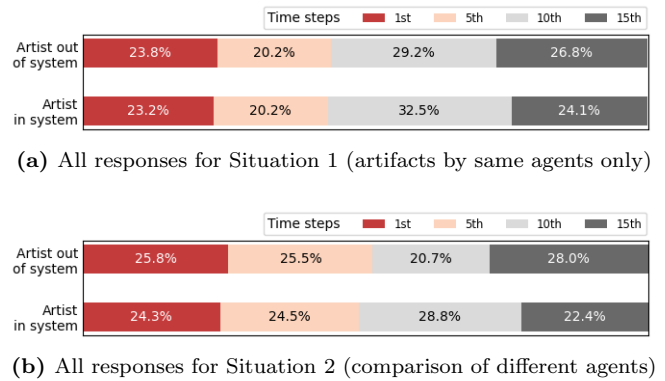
Time steps 1st 5th 10th 15th

Artist out of system 23.8% 20.2% 29.2% 26.8%

Artist in system 23.2% 20.2% 32.5% 24.1%

**(a)** All responses for Situation 1 (artifacts by same agents only)

Time steps 1st 5th 10th 15th

Artist out of system 25.8% 25.5% 20.7% 28.0%

Artist in system 24.3% 24.5% 28.8% 22.4%

**(b)** All responses for Situation 2 (comparison of different agents)